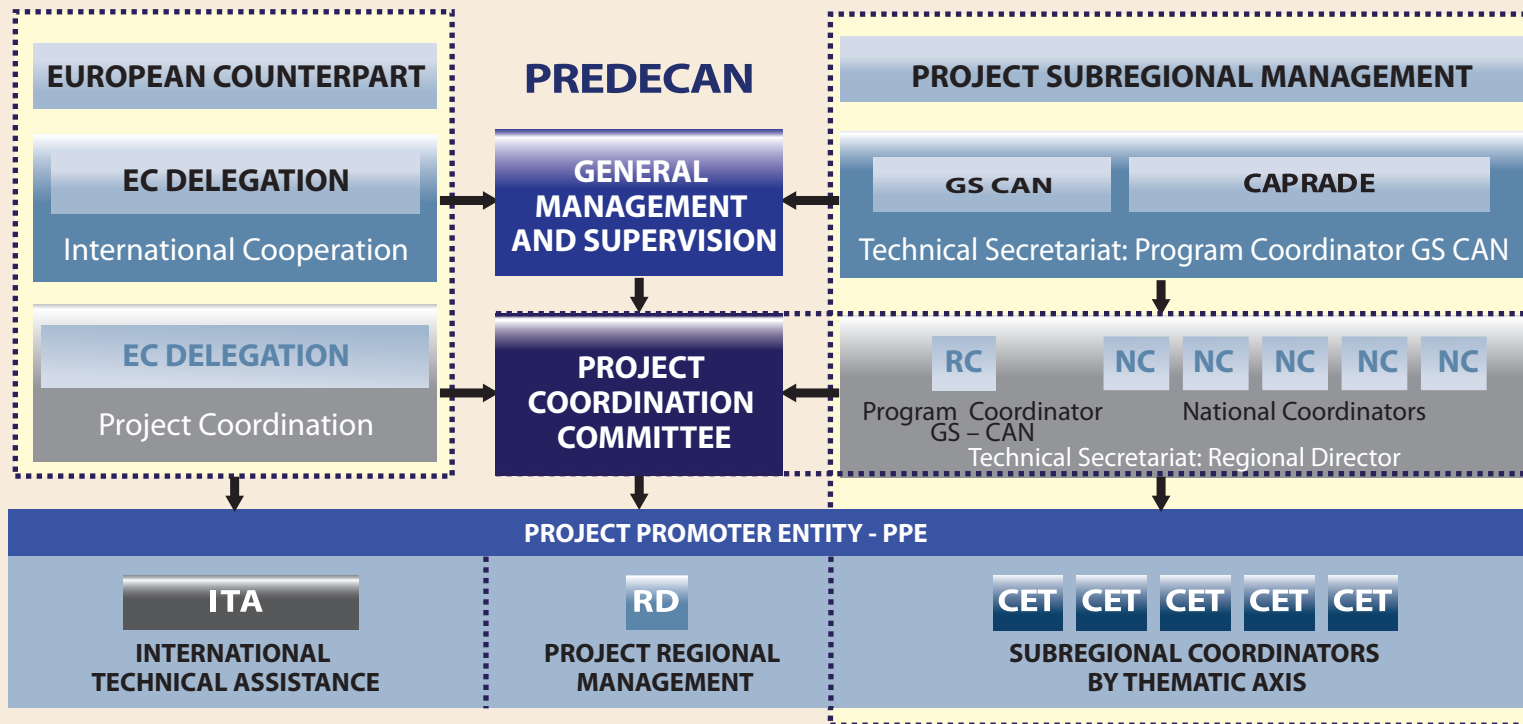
EUROPEAN COUNTERPART

PREDECAN

PROJECT SUBREGIONAL MANAGEMENT

EC DELEGATION

International Cooperation

GENERAL MANAGEMENT AND SUPERVISION

GS CAN

CAPRADE

Technical Secretariat: Program Coordinator GS CAN

EC DELEGATION

Project Coordination

PROJECT COORDINATION COMMITTEE

RC

NC NC NC NC NC

Program Coordinator GS – CAN

National Coordinators

Technical Secretariat: Regional Director

PROJECT PROMOTER ENTITY - PPE

ITA

INTERNATIONAL TECHNICAL ASSISTANCE

RD

PROJECT REGIONAL MANAGEMENT

CET CET CET CET CET

SUBREGIONAL COORDINATORS BY THEMATIC AXIS